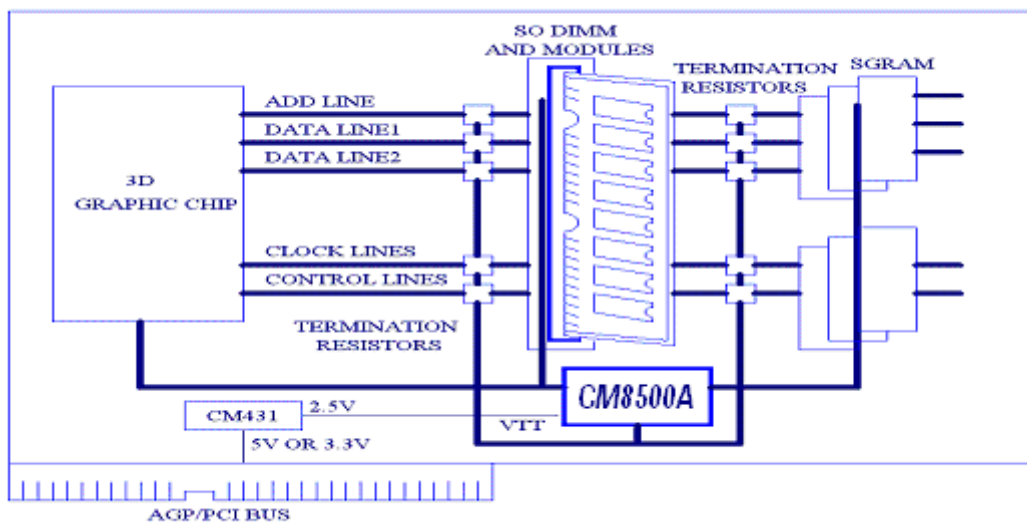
SO DIMM AND MODULES

TERMINATION RESISTORS

SGRAM

ADD LINE

DATA LINE1

DATA LINE2

3D GRAPHIC CHIP

CLOCK LINES

CONTROL LINES

TERMINATION RESISTORS

CM8500A

CM431

2.5V

VTT

5V OR 3.3V

AGP/PCI BUS